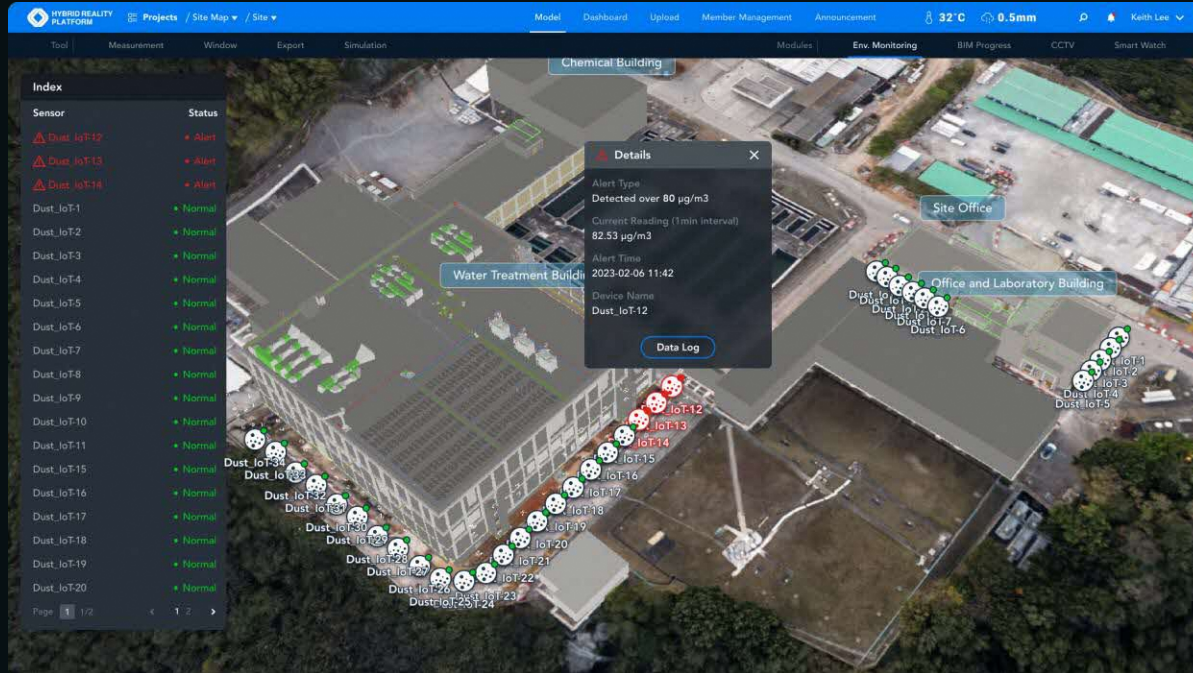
HYBRID REALITY PLATFORM

Projects / Site Map ▾ / Site ▾

Model Dashboard Upload Member Management Announcement

32°C 0.5mm

Keith Lee

Tool Measurement Window Export Simulation

Modules Env. Monitoring BIM Progress CCTV Smart Watch

Index

| Sensor | Status |
|---|---|
| Dust_IoT-12 | Alert |
| Dust_IoT-13 | Alert |
| Dust_IoT-14 | Alert |
| Dust_IoT-1 | Normal |
| Dust_IoT-2 | Normal |
| Dust_IoT-3 | Normal |
| Dust_IoT-4 | Normal |
| Dust_IoT-5 | Normal |
| Dust_IoT-6 | Normal |
| Dust_IoT-7 | Normal |
| Dust_IoT-8 | Normal |
| Dust_IoT-9 | Normal |
| Dust_IoT-10 | Normal |
| Dust_IoT-11 | Normal |
| Dust_IoT-15 | Normal |
| Dust_IoT-16 | Normal |
| Dust_IoT-17 | Normal |
| Dust_IoT-18 | Normal |
| Dust_IoT-19 | Normal |
| Dust_IoT-20 | Normal |

Page 1 1/2 1 2

Chemical Building

Details

Alert Type
Detected over 80 μg/m3

Current Reading (1min interval)
82.53 μg/m3

Alert Time
2023-02-06 11:42

Device Name
Dust_IoT-12

Data Log

Water Treatment Buildi

Site Office

Office and Laboratory Building

Dust_IoT-1 IoT-2 IoT-3 Dust_IoT-4 Dust_IoT-5 Dust_IoT-6 Dust_IoT-7

IoT-12 IoT-13 IoT-14 IoT-15 IoT-16 IoT-17 IoT-18 IoT-19 IoT-20 IoT-21 IoT-22 IoT-23 Dust_IoT-24 Dust_IoT-25 Dust_IoT-26 Dust_IoT-27 Dust_IoT-28 Dust_IoT-29 Dust_IoT-30 Dust_IoT-31 Dust_IoT-32 Dust_IoT-33 Dust_IoT-34